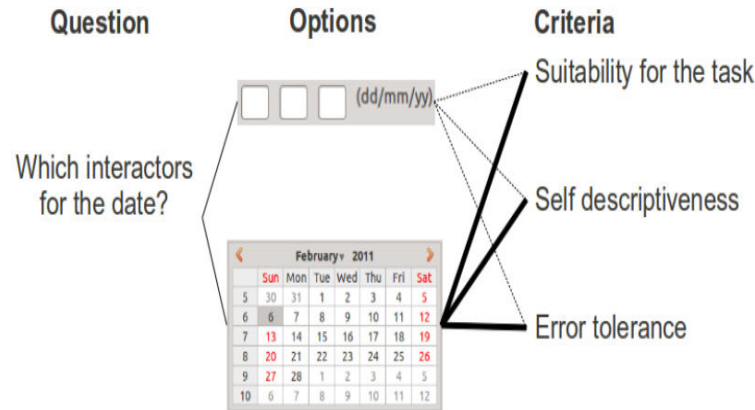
Question

Options

Criteria

Which interactors for the date?

(dd/mm/yy)

Suitability for the task

Self descriptiveness

Error tolerance

February 2011

|  | Sun | Mon | Tue | Wed | Thu | Fri | Sat |
|---|---|---|---|---|---|---|---|
| 5 | 30 | 31 | 1 | 2 | 3 | 4 | 5 |
| 6 | 6 | 7 | 8 | 9 | 10 | 11 | 12 |
| 7 | 13 | 14 | 15 | 16 | 17 | 18 | 19 |
| 8 | 20 | 21 | 22 | 23 | 24 | 25 | 26 |
| 9 | 27 | 28 | 1 | 2 | 3 | 4 | 5 |
| 10 | 6 | 7 | 8 | 9 | 10 | 11 | 12 |